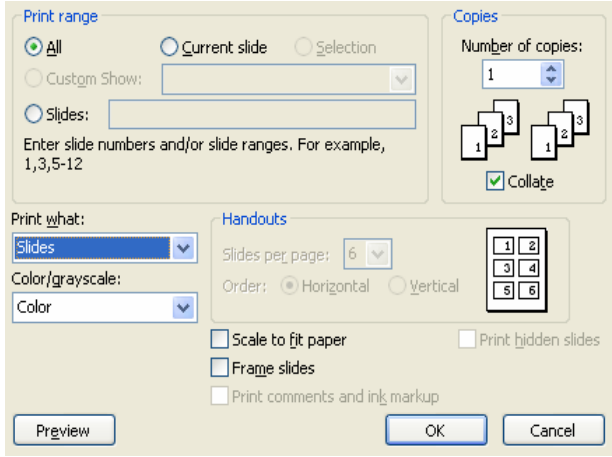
Print range

All

Current slide

Selection

Custom Show:

Slides:

Enter slide numbers and/or slide ranges. For example, 1,3,5-12

Copies

Number of copies:

1

3 2 1 3 2 1

Collate

Print what:

Slides

Color/grayscale:

Color

Handouts

Slides per page: 6

Order: Horizontal Vertical

| 1 | 2 |
|---|---|
| 3 | 4 |
| 5 | 6 |

Scale to fit paper

Print hidden slides

Frame slides

Print comments and ink markup

Preview

OK

Cancel